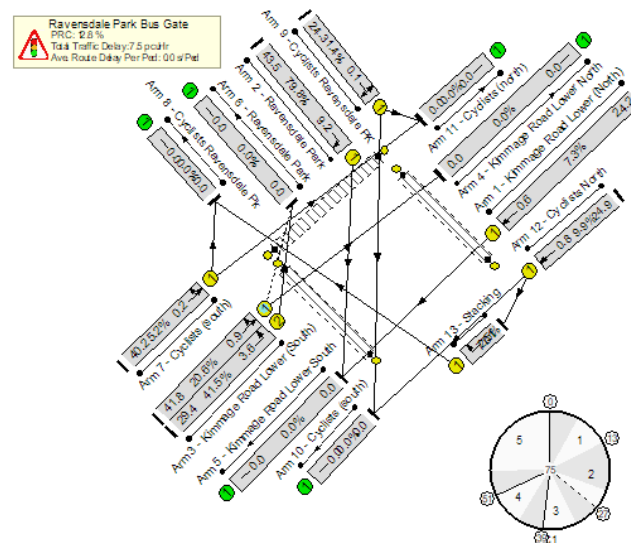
Ravensdale Park Bus Gate
PRC: 12.8 %
Total Traffic Delay: 7.5 pcuHr
Ave. Route Delay Per Pcu: 0.0 s/Pcu

Arm 9 - Cyclists Ravensdale Pk
24.3 1.4% 0.1
Arm 2 - Ravensdale Park
13.5 78.8% 9.2
Arm 6 - Ravensdale Park
0.0 0.0% 0.0
Arm 8 - Cyclists Ravensdale Pk
0.0 0.0% 0.0
Arm 11 - Cyclists (north)
0.0 0.0% 0.0
Arm 4 - Kimmage Road Lower North
0.0 0.0% 0.0
Arm 1 - Kimmage Road Lower (North)
24.2 7.3% 0.6
Arm 12 - Cyclists North
0.8 9.9% 21.9
Arm 13 - Stacking
2.6%
Arm 7 - Cyclists (south)
40.2 52% 0.2
41.8 20.6% 0.9
29.4 41.5% 3.6
Arm 3 - Kimmage Road Lower (South)
Arm 5 - Kimmage Road Lower South
0.0 0.0% 0.0
Arm 10 - Cyclists (south)
0.0 0.0% 0.0
1
5
1
2
4
3
75
0
13
57
51
21